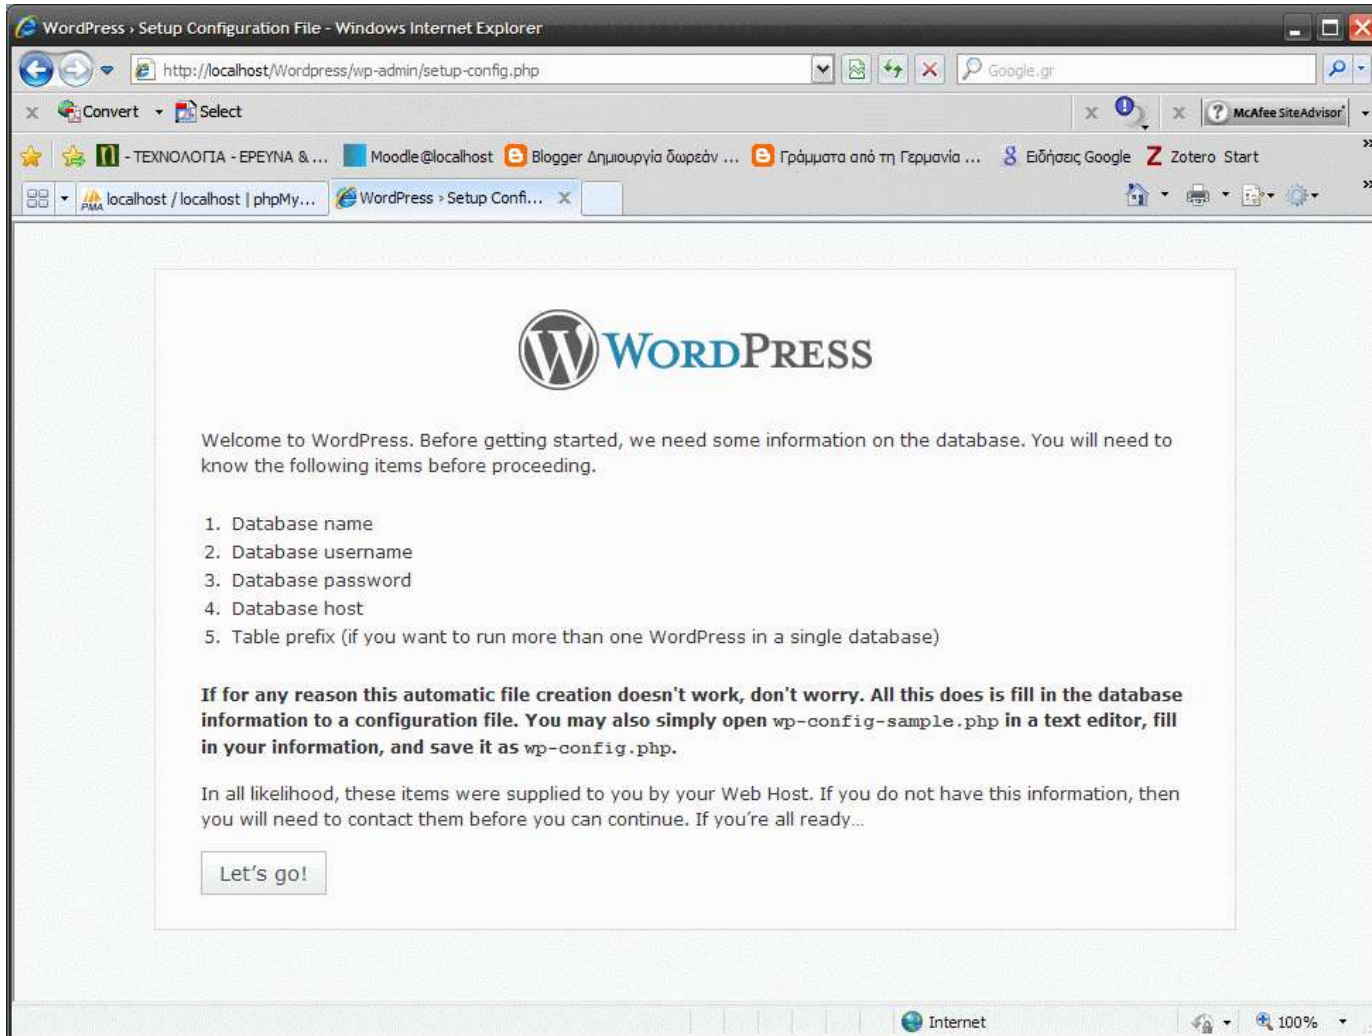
WordPress › Setup Configuration File - Windows Internet Explorer

http://localhost/Wordpress/wp-admin/setup-config.php

Google.gr

Convert Select

McAfee SiteAdvisor

- ΤΕΧΝΟΛΟΓΙΑ - ΕΡΕΥΝΑ & ... Moodle@localhost Blogger Δημιουργία δωρεάν ... Γράμματα από τη Γερμανία ... Ειδήσεις Google Zotero Start

localhost / localhost | phpMy... WordPress › Setup Confi...

WordPress

Welcome to WordPress. Before getting started, we need some information on the database. You will need to know the following items before proceeding.

1. Database name
2. Database username
3. Database password
4. Database host
5. Table prefix (if you want to run more than one WordPress in a single database)

**If for any reason this automatic file creation doesn't work, don't worry. All this does is fill in the database information to a configuration file. You may also simply open wp-config-sample.php in a text editor, fill in your information, and save it as wp-config.php.**

In all likelihood, these items were supplied to you by your Web Host. If you do not have this information, then you will need to contact them before you can continue. If you're all ready…

Let's go!

Internet

100%